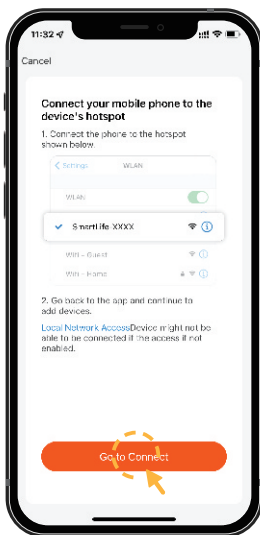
11:32

Cancel

Connect your mobile phone to the device's hotspot

1. Connect the phone to the hotspot shown below.

< Settings WLAN

WLAN

SmartLife-XXXX

WiFi - Guest

WiFi - Home

2. Go back to the app and continue to add devices.

Local Network AccessDevice might not be able to be connected if the access if not enabled.

Go to Connect